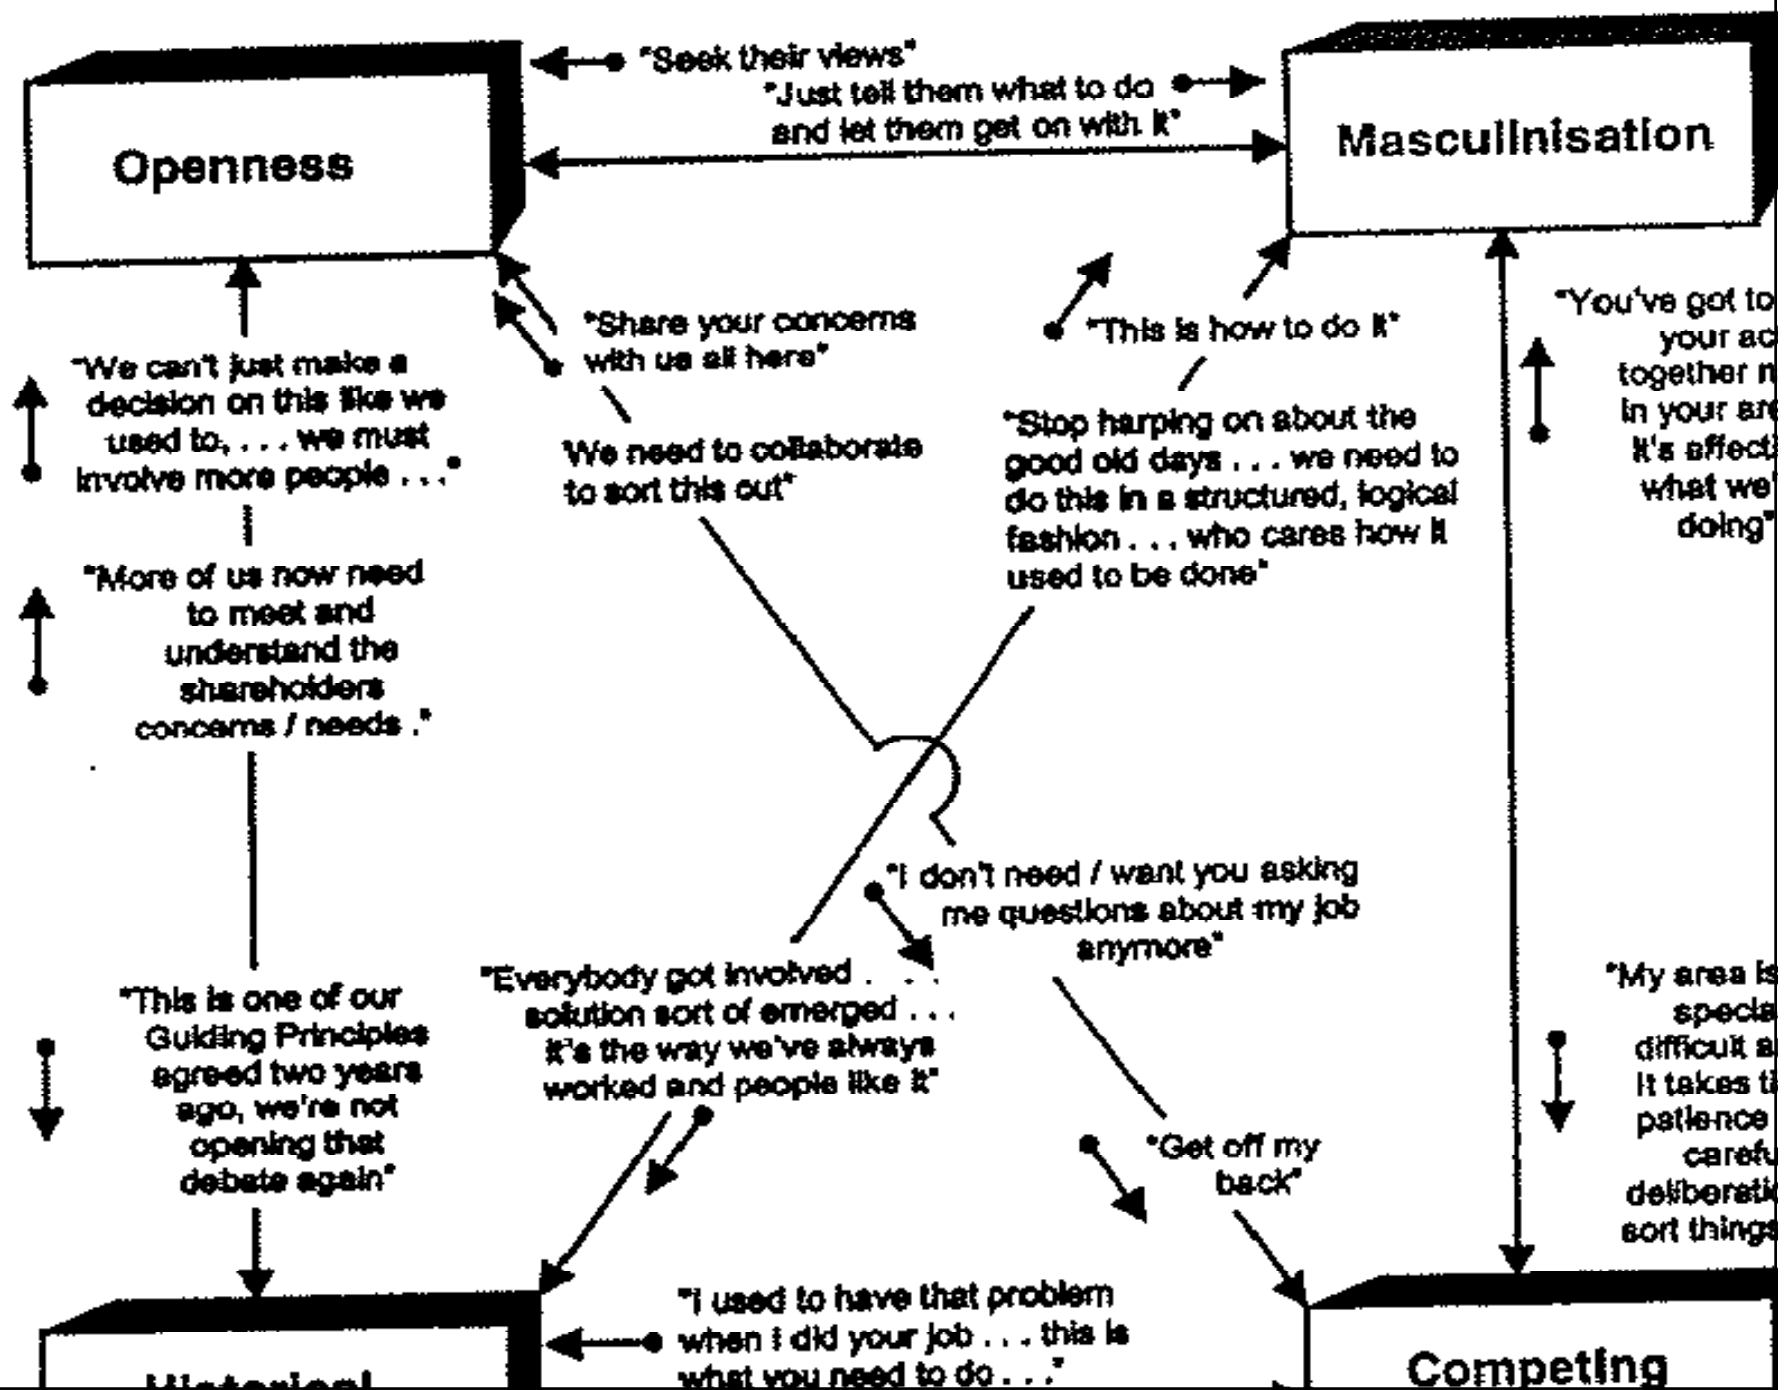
Openness

"Seek their views"

"Just tell them what to do and let them get on with it"

Masculinisation

"Share your concerns with us all here"

"This is how to do it"

"You've got to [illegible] your ac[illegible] together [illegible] in your are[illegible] it's affect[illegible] what we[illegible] doing"

"We can't just make a decision on this like we used to, . . . we must involve more people . . ."

"We need to collaborate to sort this out"

"Stop harping on about the good old days . . . we need to do this in a structured, logical fashion . . . who cares how it used to be done"

"More of us now need to meet and understand the shareholders concerns / needs ."

"I don't need / want you asking me questions about my job anymore"

"Everybody got involved . . . solution sort of emerged . . . it's the way we've always worked and people like it"

"This is one of our Guiding Principles agreed two years ago, we're not opening that debate again"

"My area is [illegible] specia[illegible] difficult a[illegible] It takes ti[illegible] patience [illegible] carefu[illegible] deliberati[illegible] sort things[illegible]"

"Get off my back"

"I used to have that problem when I did your job . . . this is what you need to do . . ."

Historical

Competing